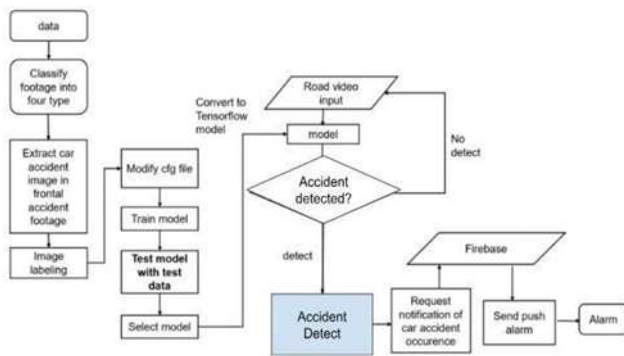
data

Classify footage into four type

Extract car accident image in frontal accident footage

Image labeling

Modify cfg file

Train model

Test model with test data

Select model

Convert to Tensorflow model

Road video input

model

Accident detected?

No detect

detect

Accident Detect

Request notification of car accident occurence

Firebase

Send push alarm

Alarm